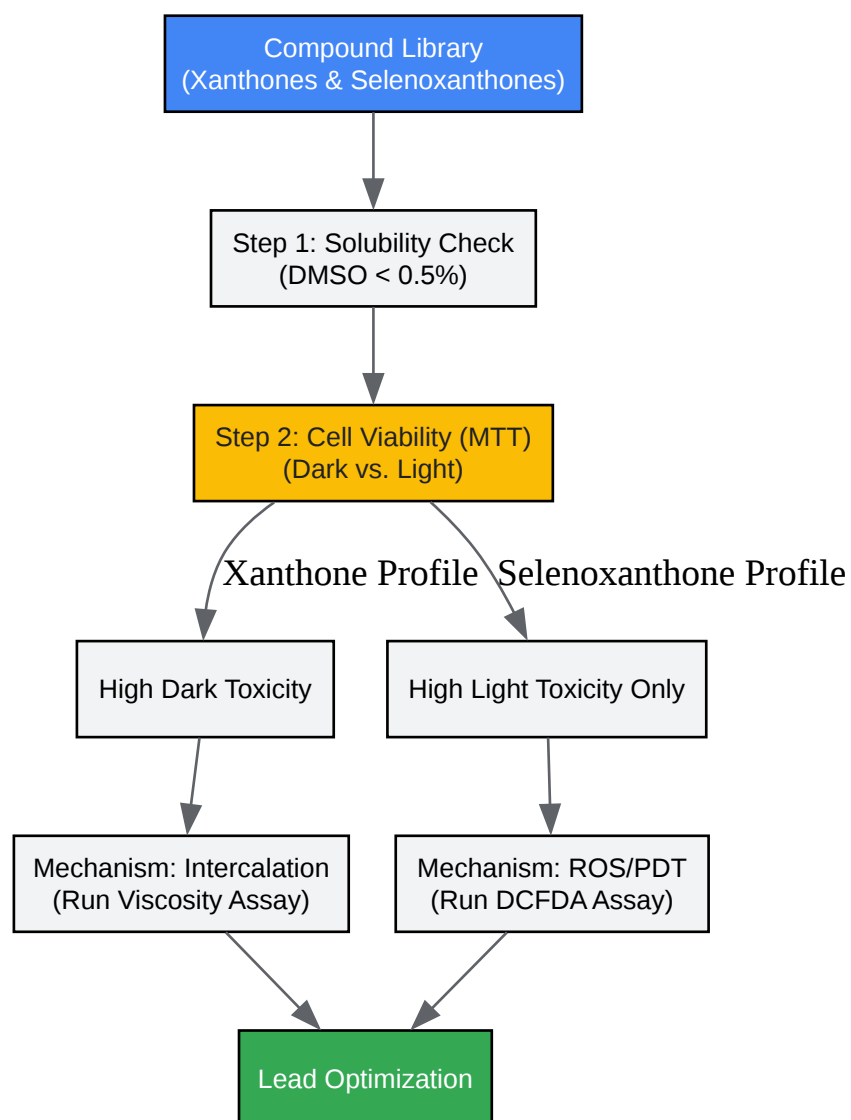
Compound Library
(Xanthones & Selenoxanthones)

Step 1: Solubility Check
(DMSO < 0.5%)

Step 2: Cell Viability (MTT)
(Dark vs. Light)

Xanthone Profile

Selenoxanthone Profile

High Dark Toxicity

High Light Toxicity Only

Mechanism: Intercalation
(Run Viscosity Assay)

Mechanism: ROS/PDT
(Run DCFDA Assay)

Lead Optimization